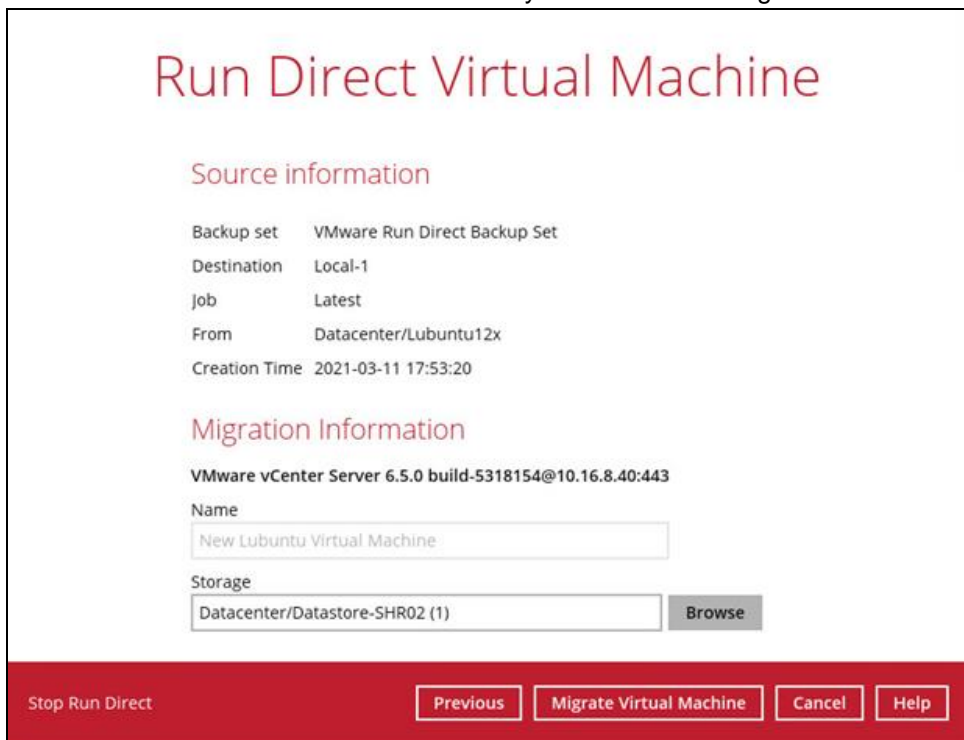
Run Direct Virtual Machine

Source information

| Backup set | VMware Run Direct Backup Set |
|---|---|
| Destination | Local-1 |
| Job | Latest |
| From | Datacenter/Lubuntu12x |
| Creation Time | 2021-03-11 17:53:20 |

Migration Information

VMware vCenter Server 6.5.0 build-5318154@10.16.8.40:443

Name

New Lubuntu Virtual Machine

Storage

Datacenter/Datastore-SHR02 (1)

Browse

Stop Run Direct

Previous

Migrate Virtual Machine

Cancel

Help